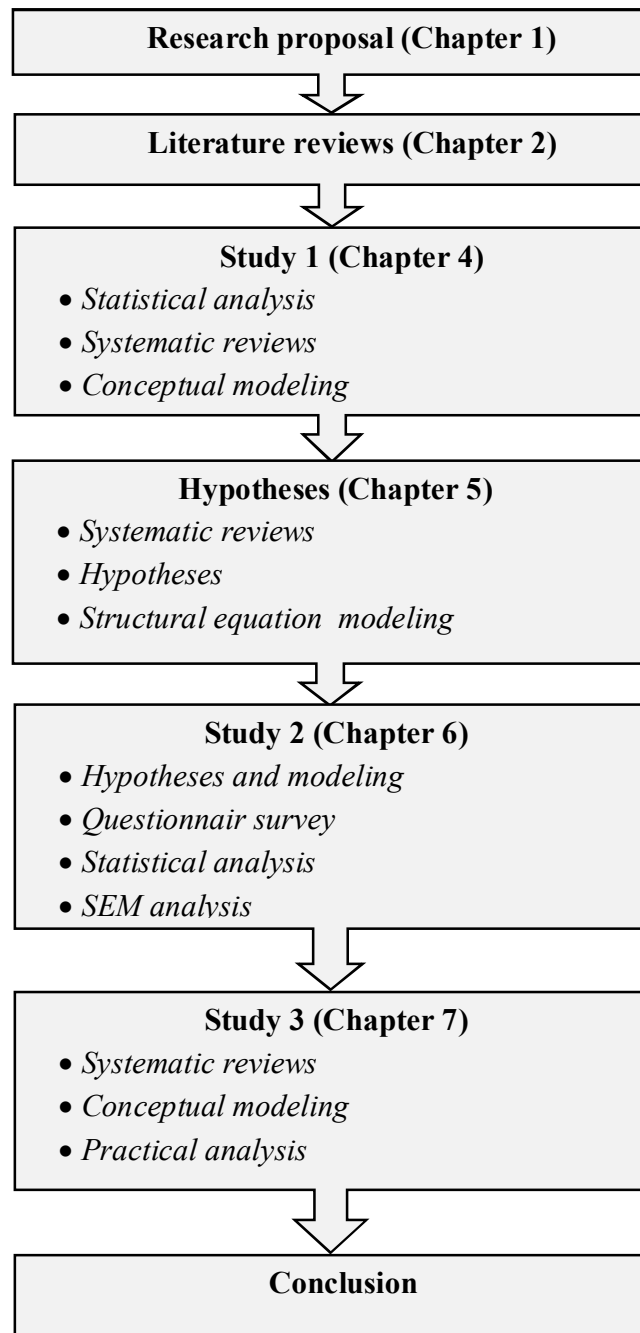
Research proposal (Chapter 1)

Literature reviews (Chapter 2)

Study 1 (Chapter 4)
- Statistical analysis
- Systematic reviews
- Conceptual modeling

Hypotheses (Chapter 5)
- Systematic reviews
- Hypotheses
- Structural equation modeling

Study 2 (Chapter 6)
- Hypotheses and modeling
- Questionnair survey
- Statistical analysis
- SEM analysis

Study 3 (Chapter 7)
- Systematic reviews
- Conceptual modeling
- Practical analysis

Conclusion